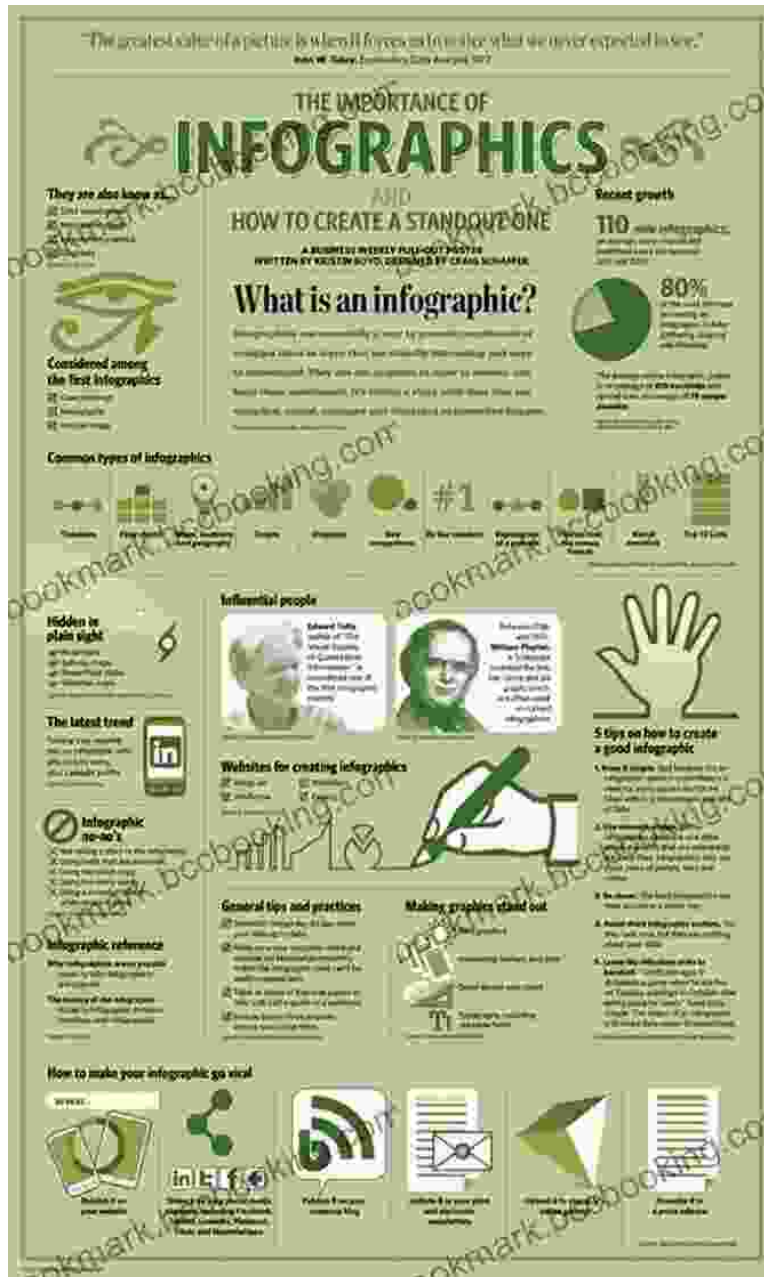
"The greatest value of a picture is when it forces us to notice what we never expected to see."

THE IMPORTANCE OF
INFOGRAPHICS
AND
HOW TO CREATE A STANDOUT ONE

A BUSINESS WEEKLY PULL-OUT POSTER
WRITTEN BY KRISTEN BOYD, DESIGNED BY CRAIG SCHAFFER

What is an infographic?

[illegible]

They are also know as:

Considered among the first infographics

Recent growth

110

80%

Common types of infographics

#1

Hidden in plain sight

The latest trend

in

Infographic no-no's

Infographic reference

Influential people

Websites for creating infographics

5 tips on how to create a good infographic

General tips and practices

Making graphics stand out

How to make your infographic go viral

in f

bookmark.bccbooking.com